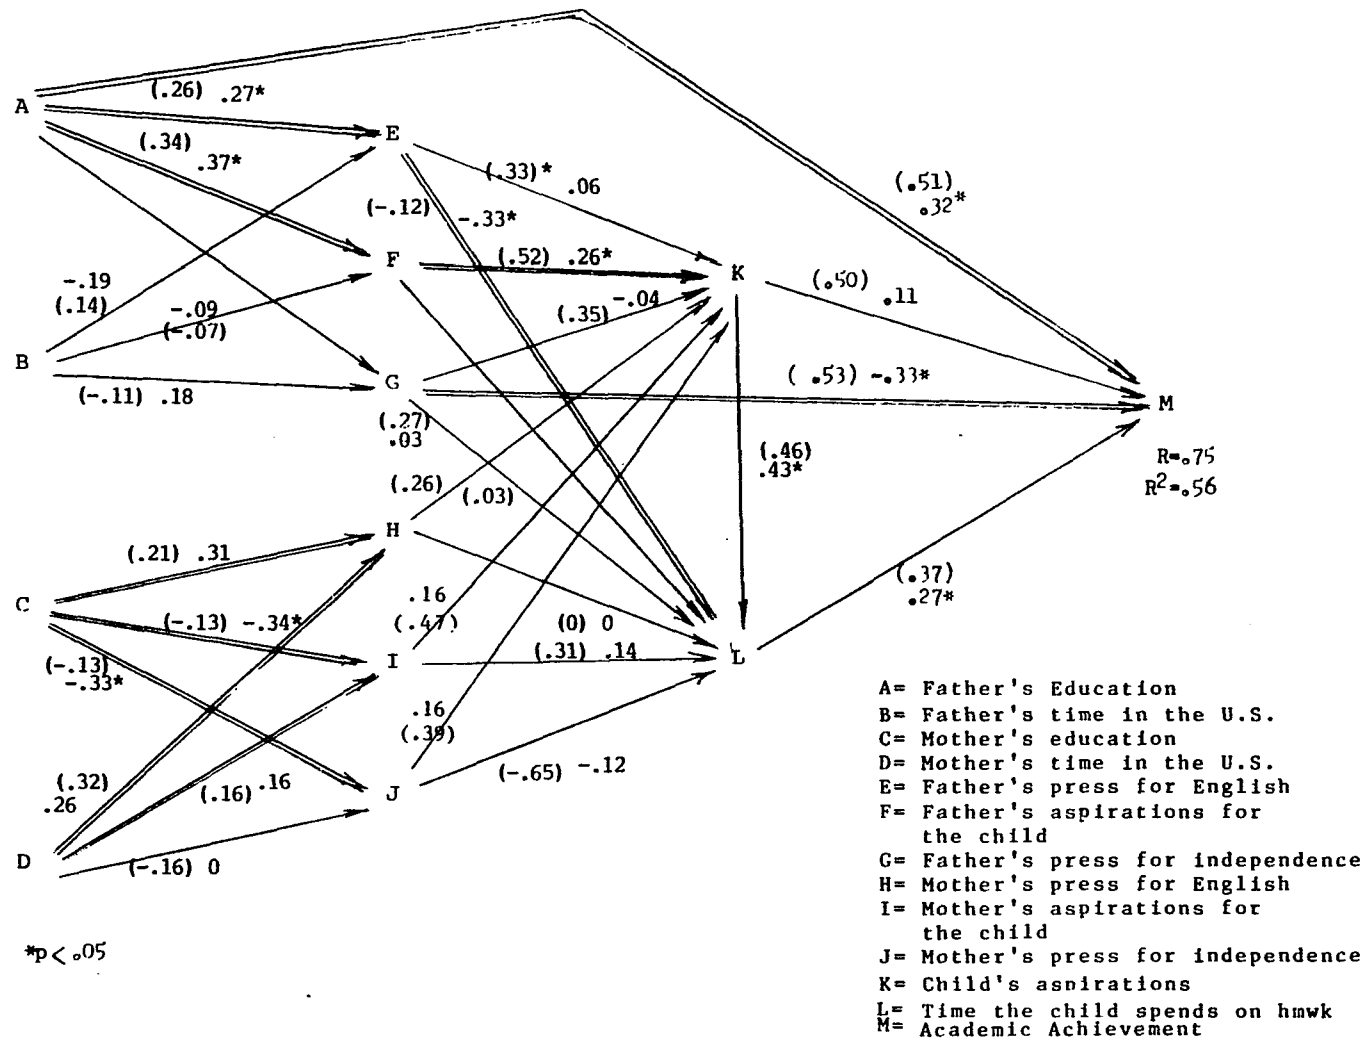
A

(.26) .27*

(.34) .37*

E

(.33)* .06

(.51) .32*

(-.12) -.33*

F

(.52) .26*

K

(.50) .11

-.19 (.14)

-.09 (-.07)

(.35) -.04

B

(-.11) .18

G

( .53) -.33*

M

(.27) .03

(.46) .43*

R=.75
$R^2$=.56

(.26)

(.03)

H

(.21) .31

C

(-.13) -.34*

.16 (.47)

(0) 0

(.37) .27*

I

(.31) .14

L

(-.13) -.33*

.16 (.39)

(.32) .26

(.16) .16

J

(-.65) -.12

D

(-.16) 0

*p<.05

A= Father's Education
B= Father's time in the U.S.
C= Mother's education
D= Mother's time in the U.S.
E= Father's press for English
F= Father's aspirations for the child
G= Father's press for independence
H= Mother's press for English
I= Mother's aspirations for the child
J= Mother's press for independence
K= Child's aspirations
L= Time the child spends on hmwk
M= Academic Achievement